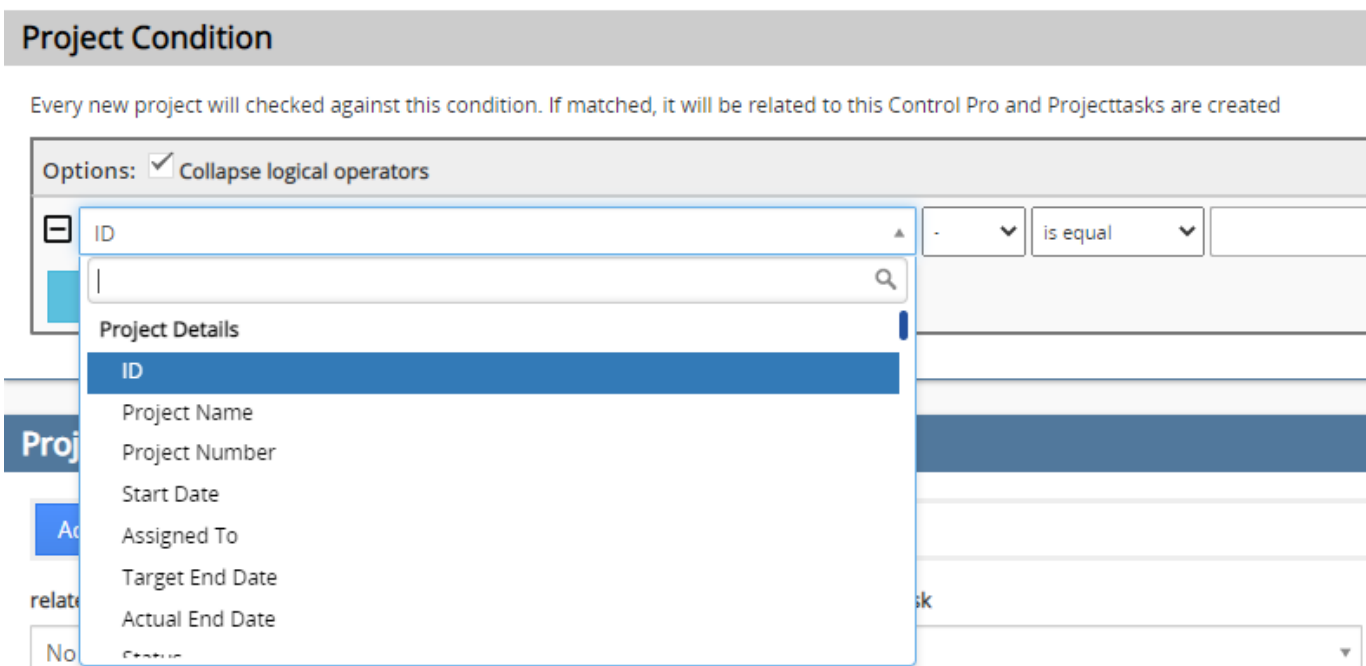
Project Condition

Every new project will checked against this condition. If matched, it will be related to this Control Pro and Projecttasks are created

Options: Collapse logical operators

ID

-

is equal

Project Details

ID

Project Name

Project Number

Start Date

Assigned To

Target End Date

Actual End Date

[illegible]

Proj

Ac

relat

sk

No